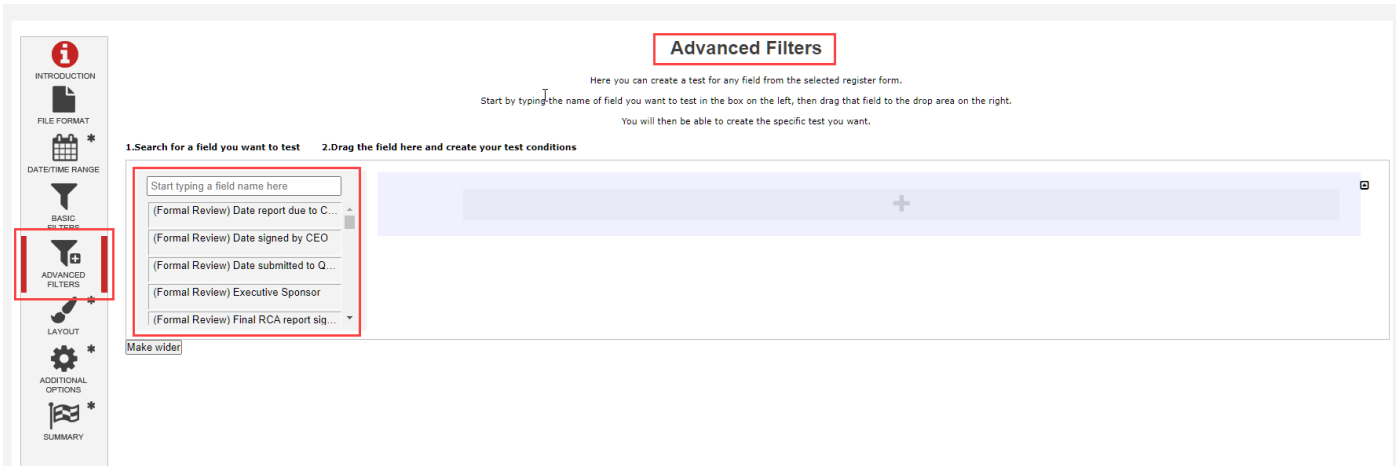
INTRODUCTION

FILE FORMAT

DATE/TIME RANGE *

BASIC FILTERS

ADVANCED FILTERS

LAYOUT *

ADDITIONAL OPTIONS *

SUMMARY *

Advanced Filters

Here you can create a test for any field from the selected register form.

Start by typing the name of field you want to test in the box on the left, then drag that field to the drop area on the right.

You will then be able to create the specific test you want.

1.Search for a field you want to test

2.Drag the field here and create your test conditions

Start typing a field name here

(Formal Review) Date report due to C...

(Formal Review) Date signed by CEO

(Formal Review) Date submitted to Q...

(Formal Review) Executive Sponsor

(Formal Review) Final RCA report sig...

+

Make wider